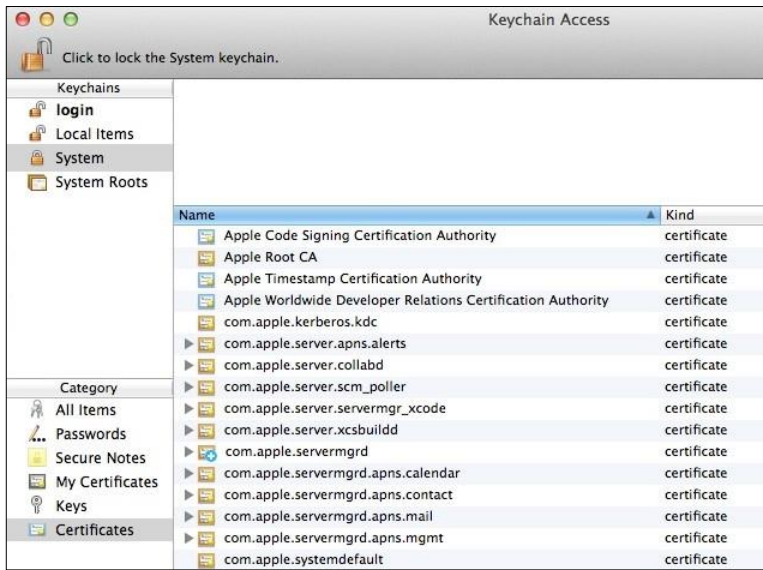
Keychain Access

Click to lock the System keychain.

Keychains
login
Local Items
System
System Roots

Category
All Items
Passwords
Secure Notes
My Certificates
Keys
Certificates

| Name | Kind |
|---|---|
| Apple Code Signing Certification Authority | certificate |
| Apple Root CA | certificate |
| Apple Timestamp Certification Authority | certificate |
| Apple Worldwide Developer Relations Certification Authority | certificate |
| com.apple.kerberos.kdc | certificate |
| com.apple.server.apns.alerts | certificate |
| com.apple.server.collabd | certificate |
| com.apple.server.scm_poller | certificate |
| com.apple.server.servermgr_xcode | certificate |
| com.apple.server.xcsbuildd | certificate |
| com.apple.servermgrd | certificate |
| com.apple.servermgrd.apns.calendar | certificate |
| com.apple.servermgrd.apns.contact | certificate |
| com.apple.servermgrd.apns.mail | certificate |
| com.apple.servermgrd.apns.mgmt | certificate |
| com.apple.systemdefault | certificate |